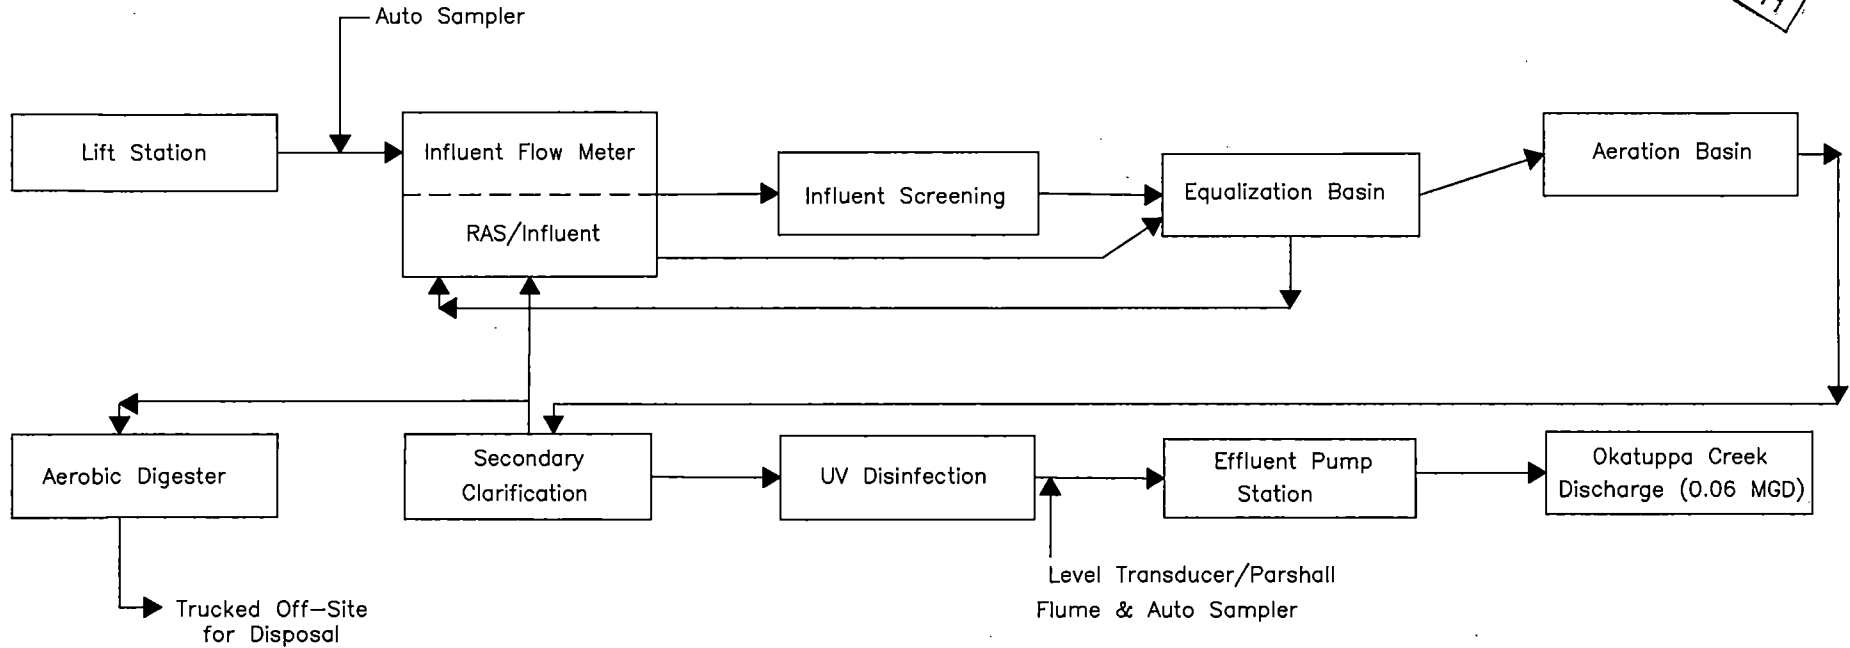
Auto Sampler

Lift Station

Influent Flow Meter

RAS/Influent

Influent Screening

Equalization Basin

Aeration Basin

Aerobic Digester

Secondary Clarification

UV Disinfection

Effluent Pump Station

Okatuppa Creek Discharge (0.06 MGD)

Trucked Off–Site for Disposal

Level Transducer/Parshall Flume & Auto Sampler